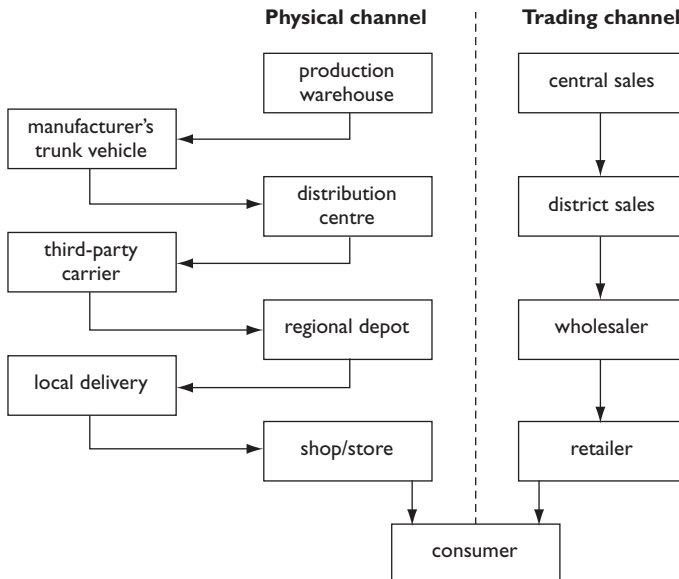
Physical channel

Trading channel

production warehouse

manufacturer's trunk vehicle

distribution centre

third-party carrier

regional depot

local delivery

shop/store

central sales

district sales

wholesaler

retailer

consumer